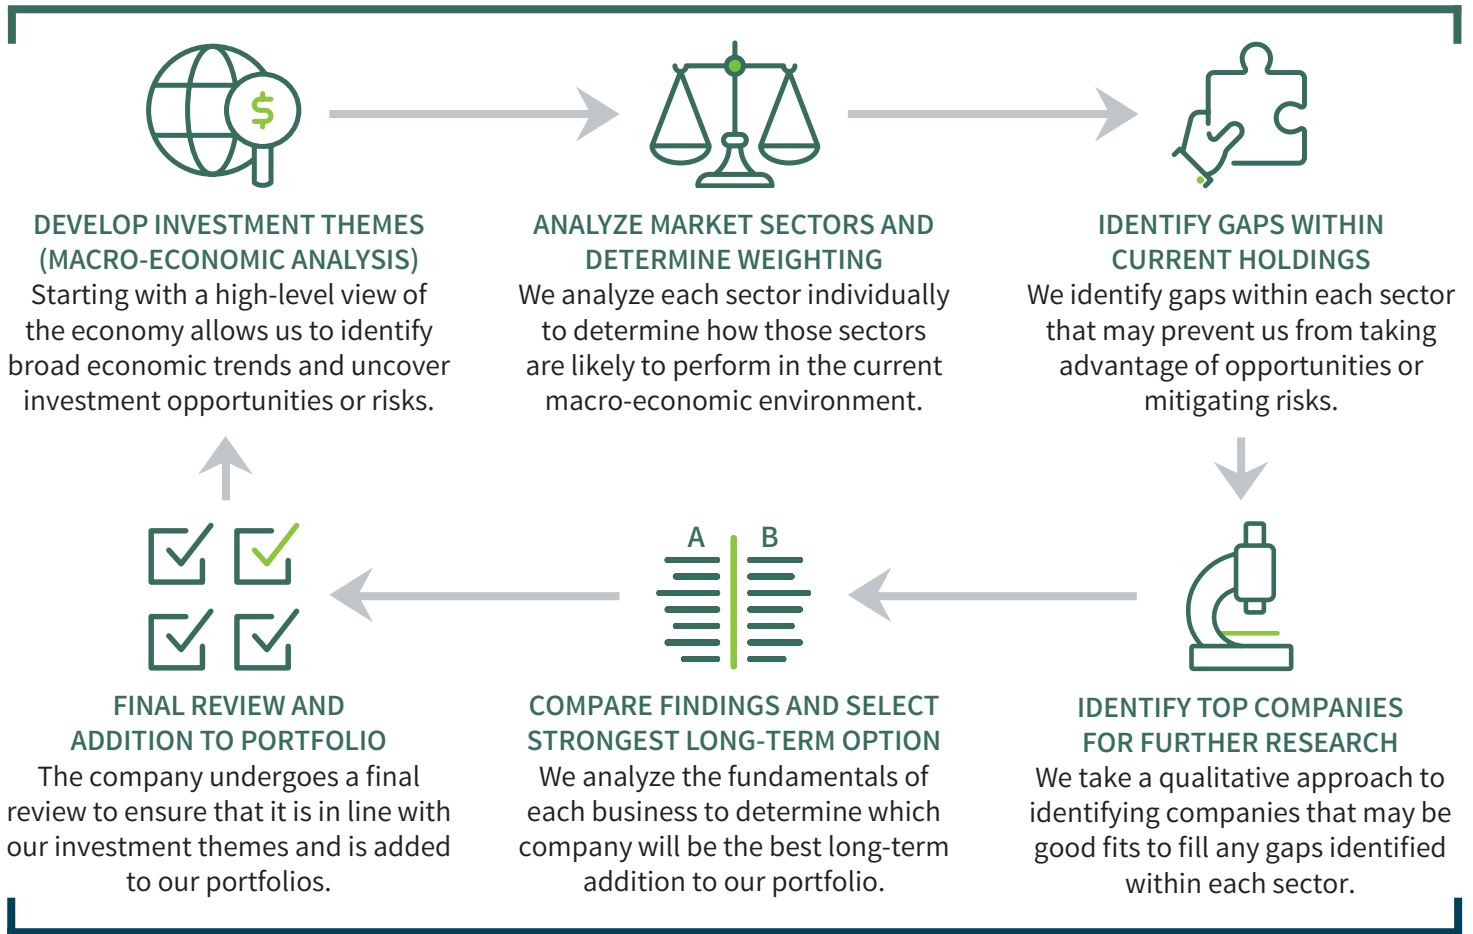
DEVELOP INVESTMENT THEMES (MACRO-ECONOMIC ANALYSIS)
Starting with a high-level view of the economy allows us to identify broad economic trends and uncover investment opportunities or risks.

ANALYZE MARKET SECTORS AND DETERMINE WEIGHTING
We analyze each sector individually to determine how those sectors are likely to perform in the current macro-economic environment.

IDENTIFY GAPS WITHIN CURRENT HOLDINGS
We identify gaps within each sector that may prevent us from taking advantage of opportunities or mitigating risks.

IDENTIFY TOP COMPANIES FOR FURTHER RESEARCH
We take a qualitative approach to identifying companies that may be good fits to fill any gaps identified within each sector.

A B

COMPARE FINDINGS AND SELECT STRONGEST LONG-TERM OPTION
We analyze the fundamentals of each business to determine which company will be the best long-term addition to our portfolio.

FINAL REVIEW AND ADDITION TO PORTFOLIO
The company undergoes a final review to ensure that it is in line with our investment themes and is added to our portfolios.